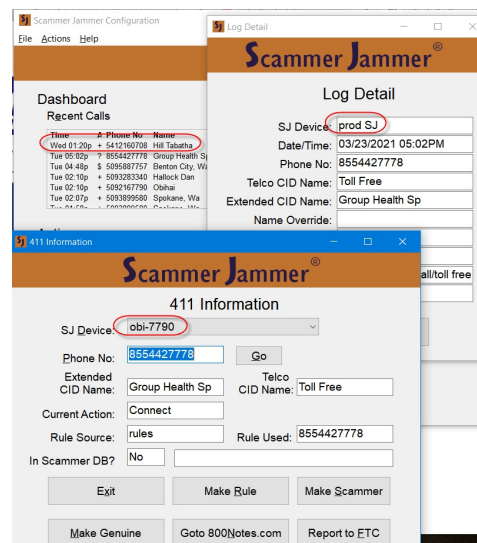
Scammer Jammer Configuration

File Actions Help

Dashboard
Recent Calls

| Time | A | Phone No | Name |
|---|---|---|---|
| Wed 01:20p | + | 5412160708 | Hill Tabatha |
| Tue 05:02p | ? | 8554427778 | Group Health Sp |
| Tue 04:48p | $ | 5095887757 | Benton City, Wa |
| Tue 02:10p | + | 5093283340 | Hallock Dan |
| Tue 02:10p | + | 5092167790 | Obihai |
| Tue 02:07p | + | 5093899580 | Spokane, Wa |

Log Detail

Scammer Jammer®

Log Detail

SJ Device: prod SJ
Date/Time: 03/23/2021 05:02PM
Phone No: 8554427778
Telco CID Name: Toll Free
Extended CID Name: Group Health Sp
Name Override:

all/toll free

411 Information

Scammer Jammer®

411 Information

SJ Device: obi-7790

Phone No: 8554427778 Go

Extended CID Name: Group Health Sp
Telco CID Name: Toll Free

Current Action: Connect

Rule Source: rules
Rule Used: 8554427778

In Scammer DB? No

Exit
Make Rule
Make Scammer

Make Genuine
Goto 800Notes.com
Report to FTC